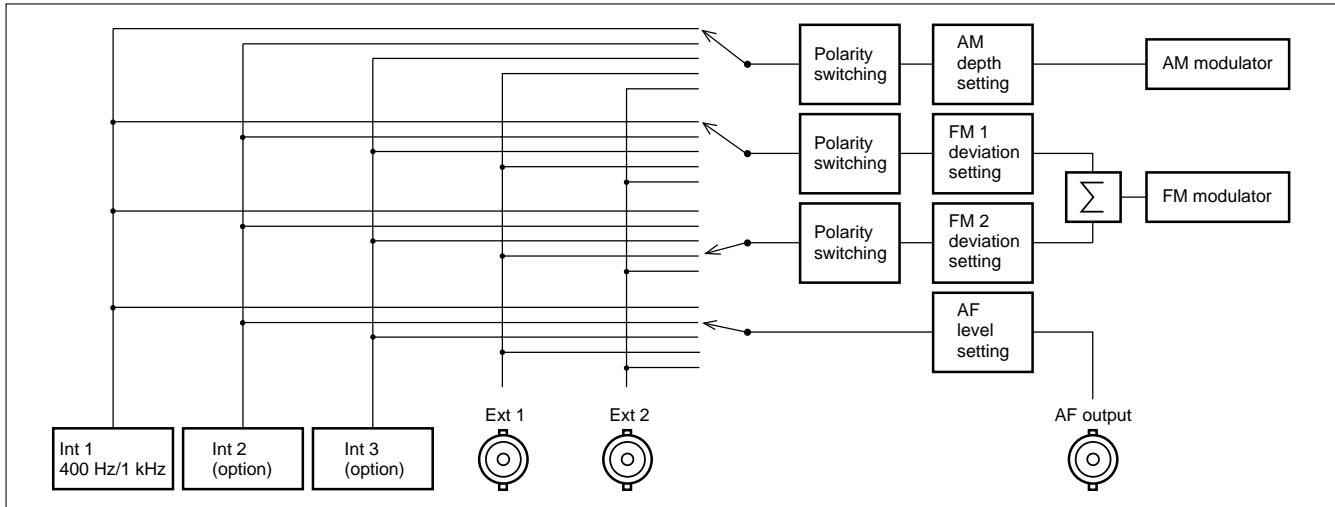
Polarity switching

AM depth setting

AM modulator

Polarity switching

FM 1 deviation setting

$\sum$

FM modulator

Polarity switching

FM 2 deviation setting

AF level setting

Ext 1

Ext 2

AF output

Int 1 400 Hz/1 kHz

Int 2 (option)

Int 3 (option)